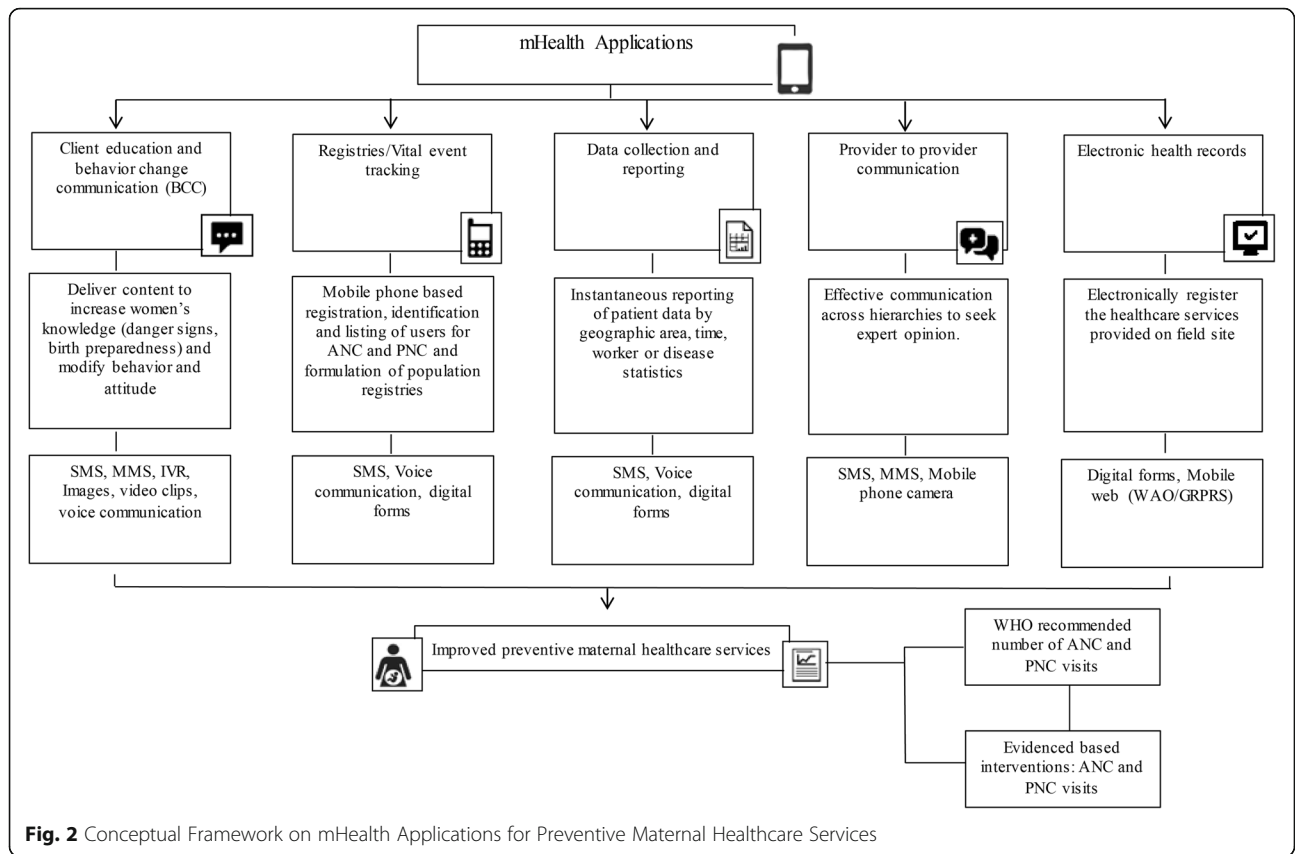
mHealth Applications

Client education and behavior change communication (BCC)

Deliver content to increase women's knowledge (danger signs, birth preparedness) and modify behavior and attitude

SMS, MMS, IVR, Images, video clips, voice communication

Registries/Vital event tracking

Mobile phone based registration, identification and listing of users for ANC and PNC and formulation of population registries

SMS, Voice communication, digital forms

Data collection and reporting

Instantaneous reporting of patient data by geographic area, time, worker or disease statistics

SMS, Voice communication, digital forms

Provider to provider communication

Effective communication across hierarchies to seek expert opinion.

SMS, MMS, Mobile phone camera

Electronic health records

Electronically register the healthcare services provided on field site

Digital forms, Mobile web (WAO/GRPRS)

Improved preventive maternal healthcare services

WHO recommended number of ANC and PNC visits

Evidenced based interventions: ANC and PNC visits

**Fig. 2** Conceptual Framework on mHealth Applications for Preventive Maternal Healthcare Services